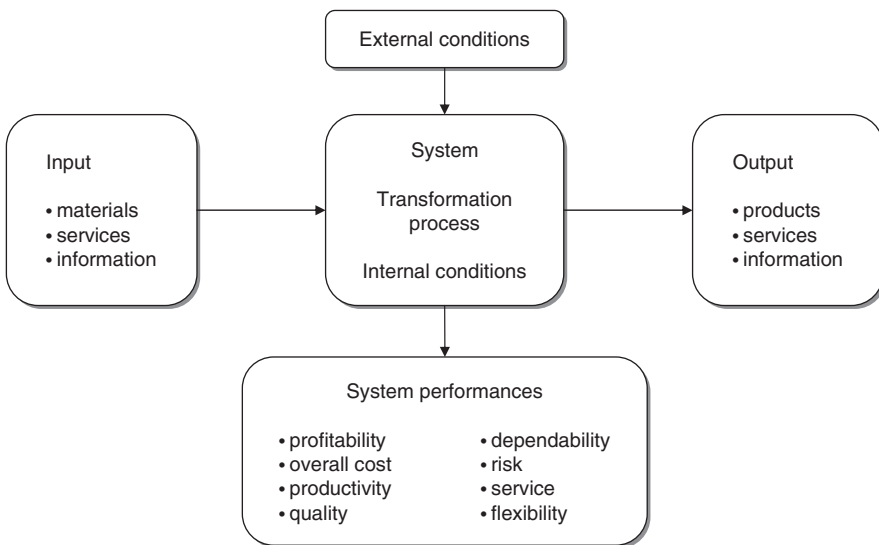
External conditions

Input

• materials
• services
• information

System

Transformation process

Internal conditions

Output

• products
• services
• information

System performances

• profitability
• overall cost
• productivity
• quality

• dependability
• risk
• service
• flexibility